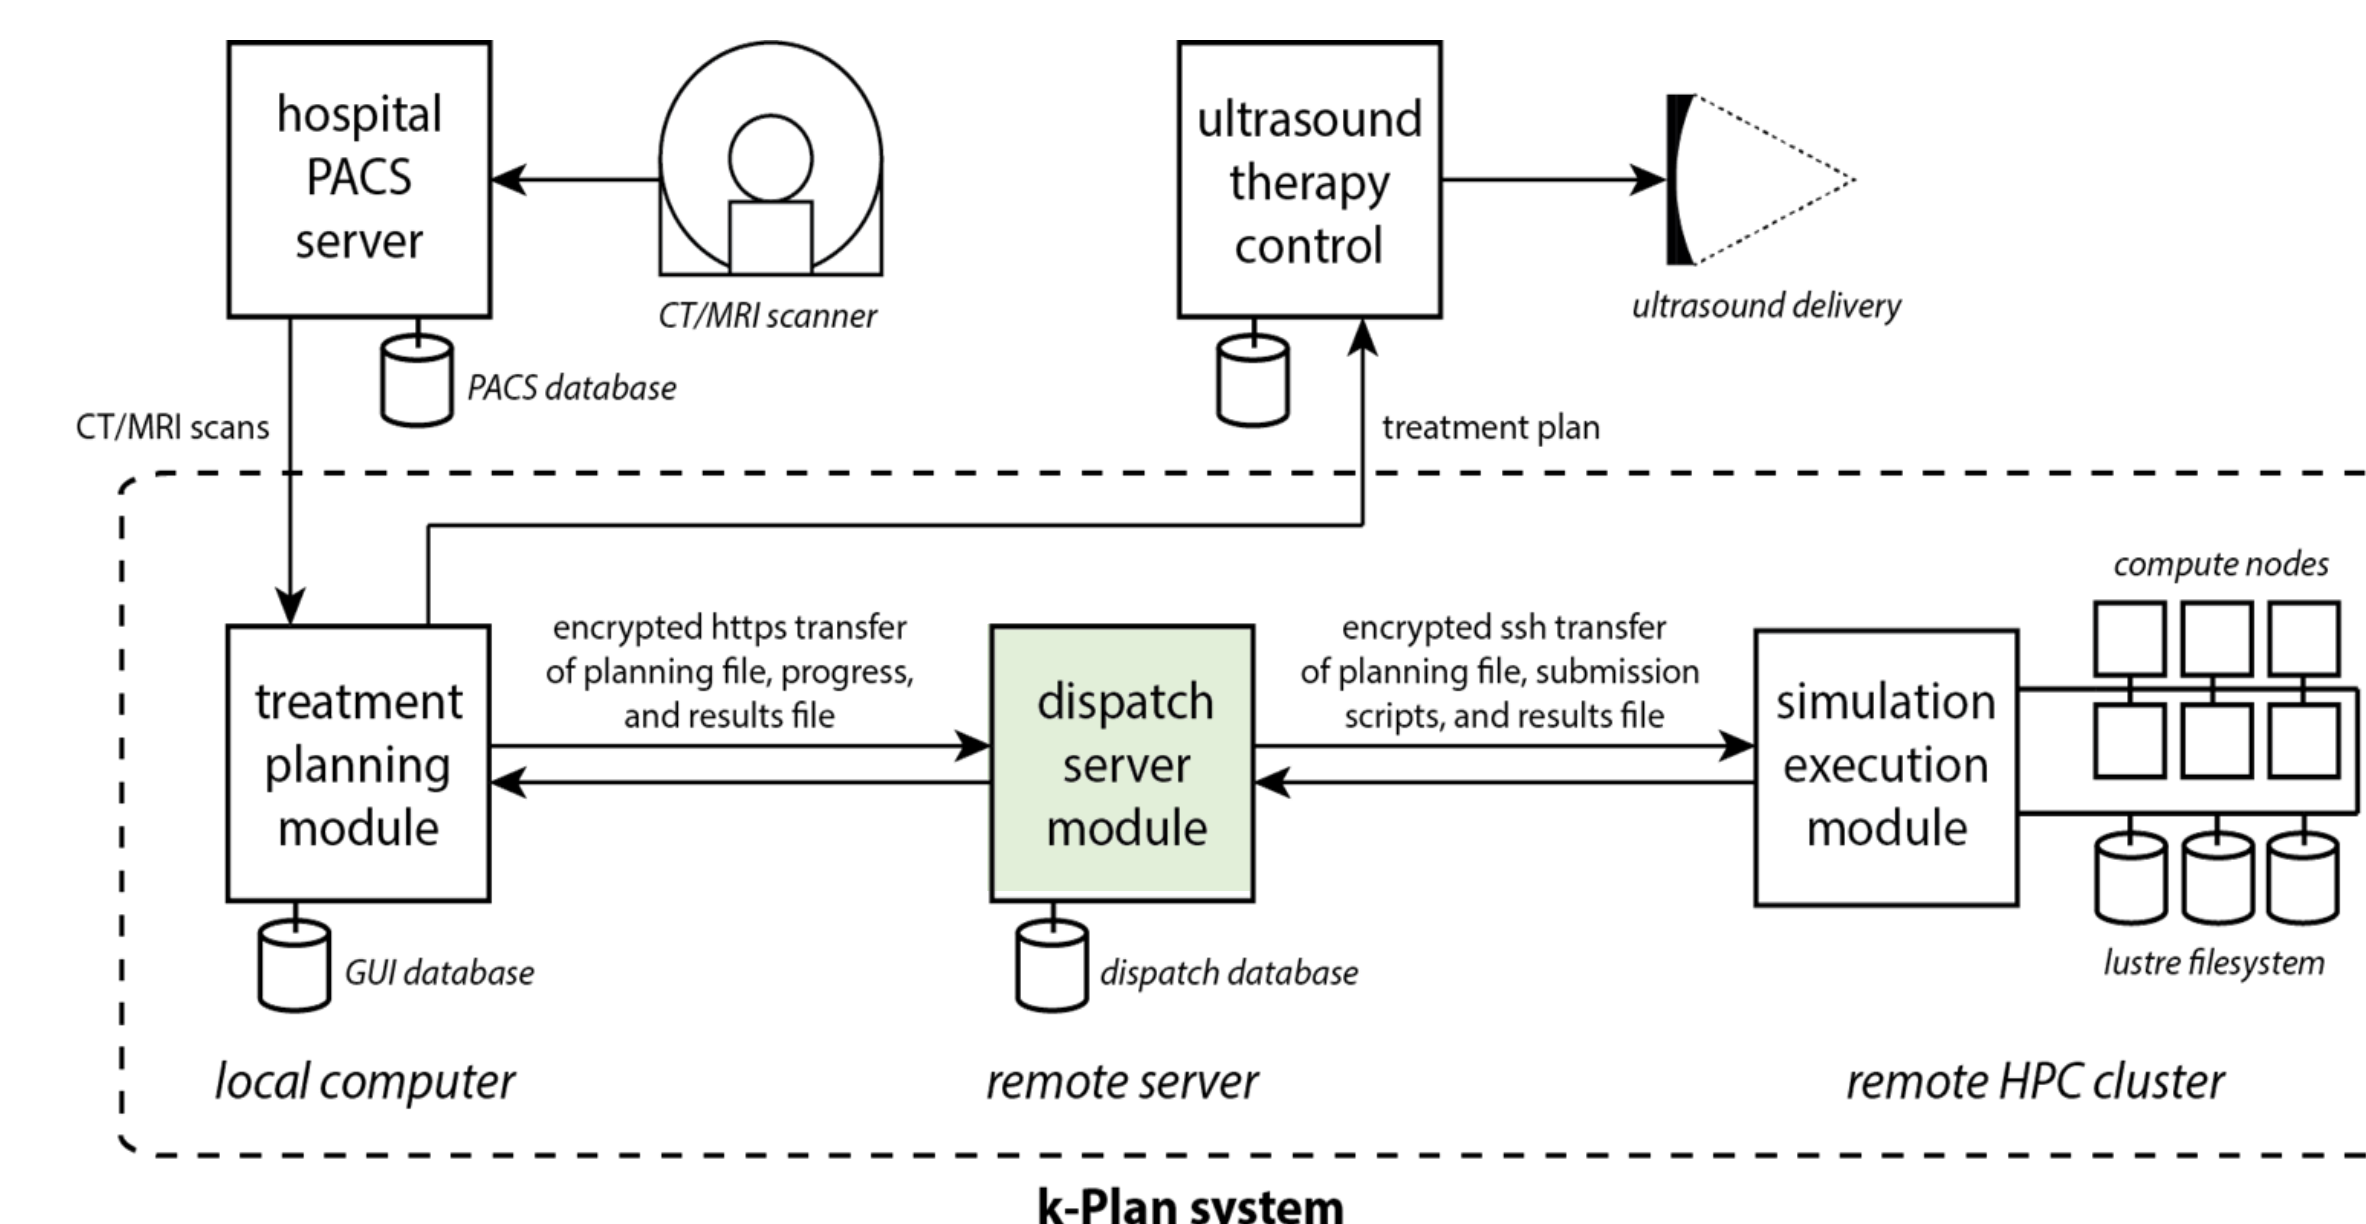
hospital PACS server

CT/MRI scanner

PACS database

ultrasound therapy control

ultrasound delivery

CT/MRI scans

treatment plan

compute nodes

treatment planning module

encrypted https transfer of planning file, progress, and results file

dispatch server module

encrypted ssh transfer of planning file, submission scripts, and results file

simulation execution module

GUI database

dispatch database

lustre filesystem

local computer

remote server

remote HPC cluster

k-Plan system